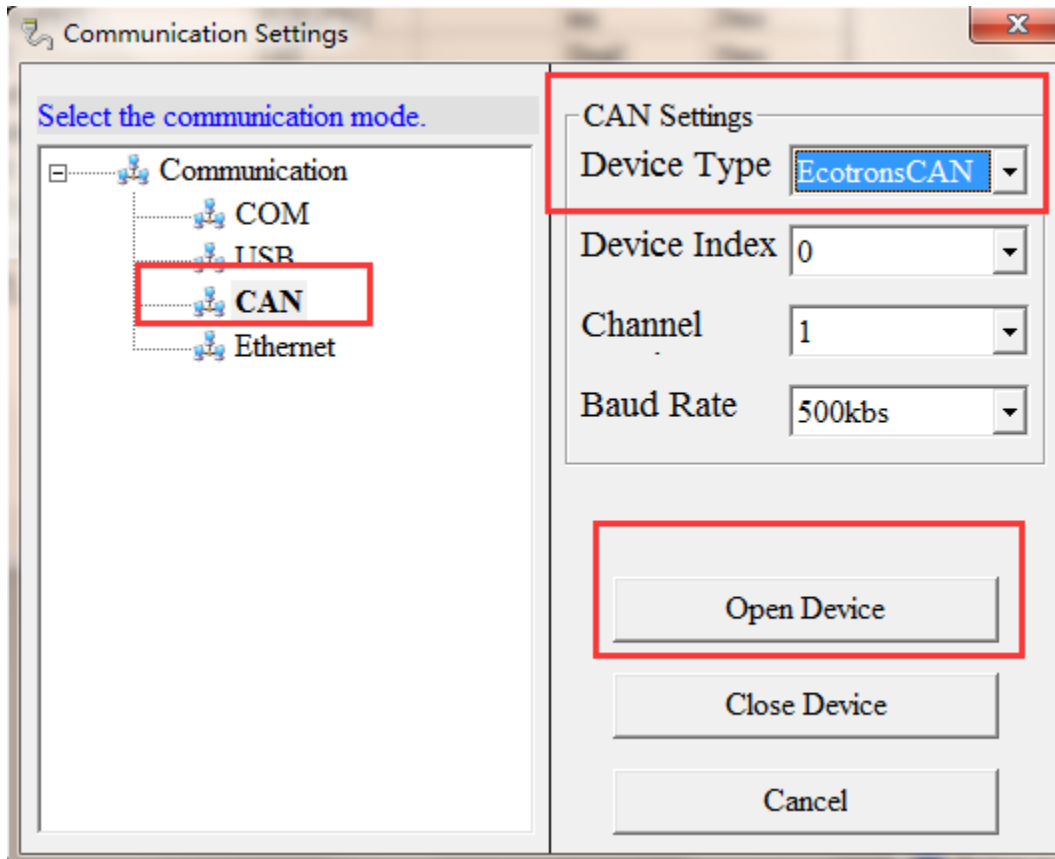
Communication Settings

Select the communication mode.

Communication
COM
USB
CAN
Ethernet

CAN Settings
Device Type EcotronsCAN
Device Index 0
Channel 1
Baud Rate 500kbs

Open Device
Close Device
Cancel